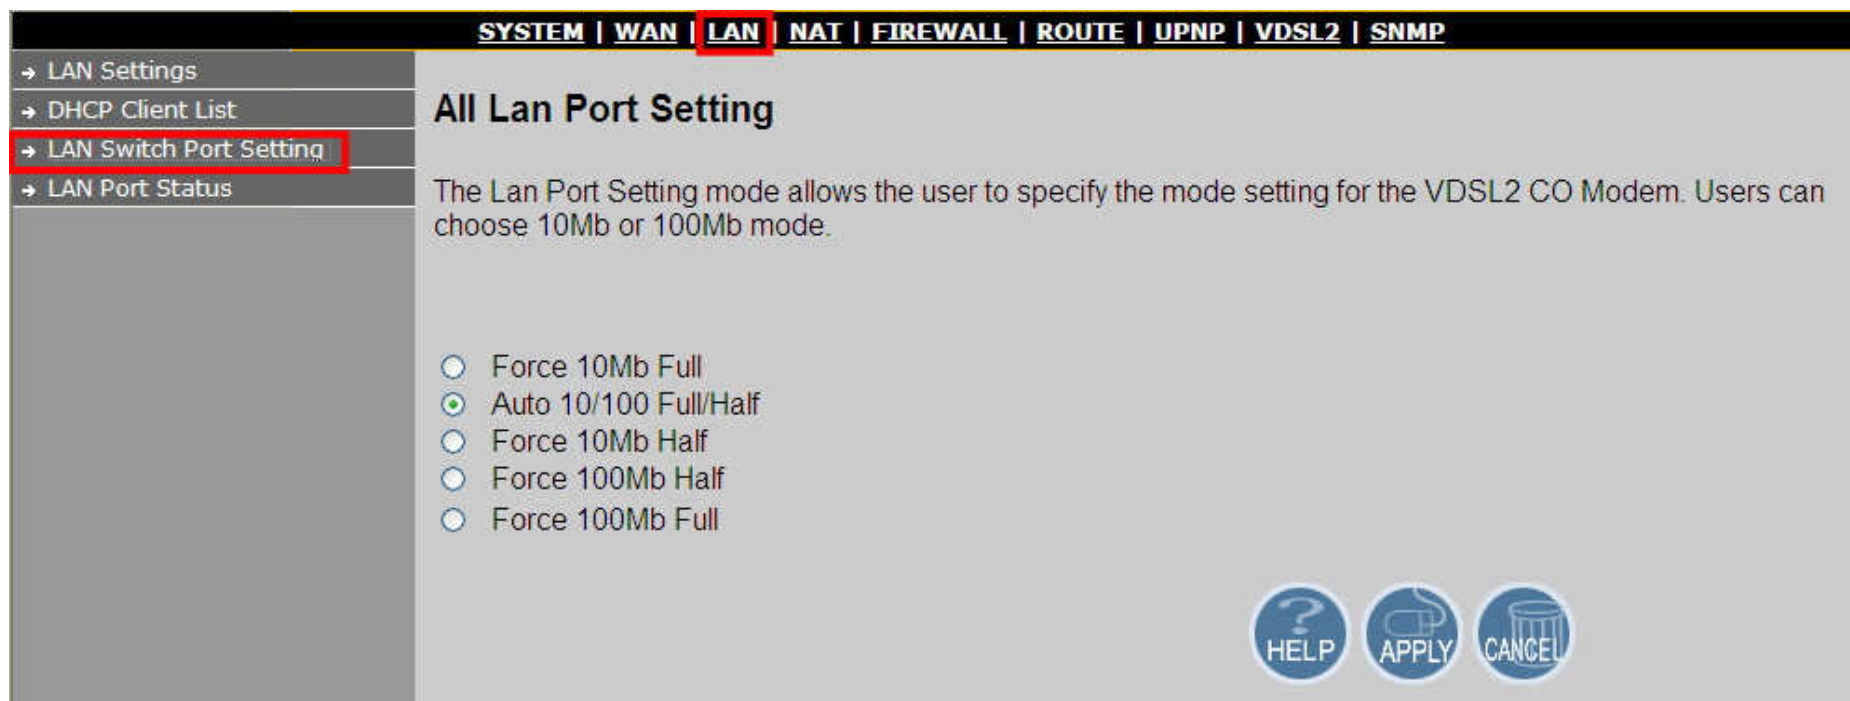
SYSTEM | WAN | LAN | NAT | FIREWALL | ROUTE | UPNP | VDSL2 | SNMP

LAN Settings
DHCP Client List
LAN Switch Port Setting
LAN Port Status

All Lan Port Setting

The Lan Port Setting mode allows the user to specify the mode setting for the VDSL2 CO Modem. Users can choose 10Mb or 100Mb mode.

Force 10Mb Full
Auto 10/100 Full/Half
Force 10Mb Half
Force 100Mb Half
Force 100Mb Full

HELP APPLY CANCEL